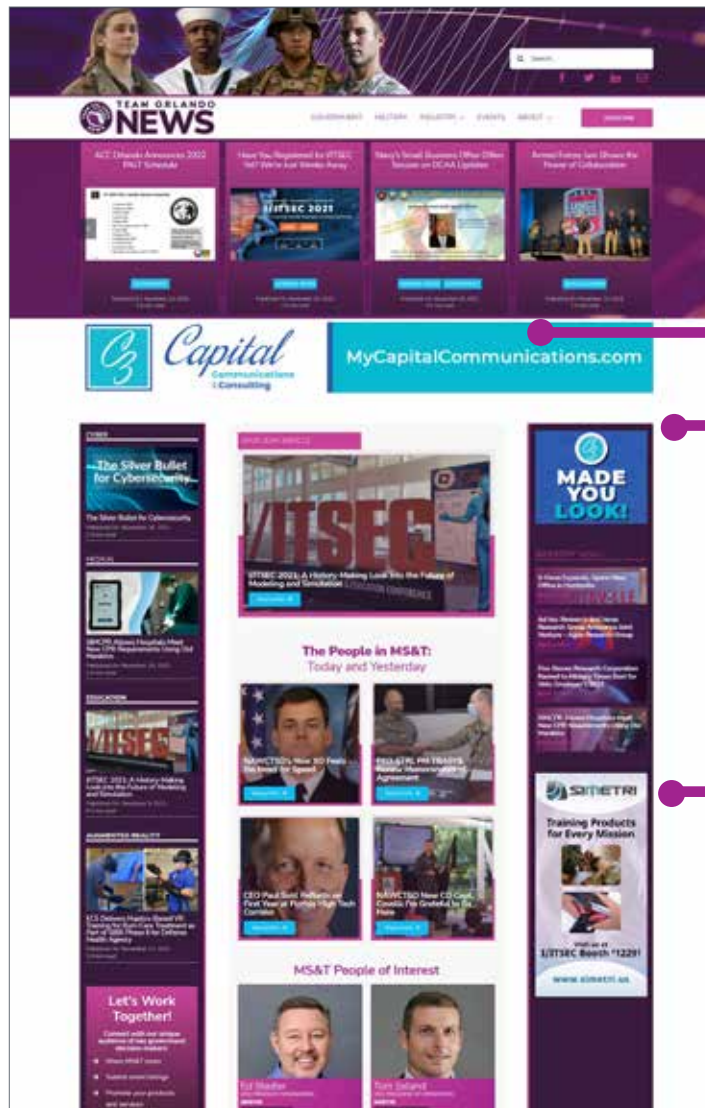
TEAM ORLANDO NEWS

GOVERNMENT HISTORY INDUSTRY EVENTS ABOUT

SUBSCRIBE

ACT Orlando Announces 2022 PACT Schedule

Have You Registered for I/ITSEC Yet? We're Just Weeks Away

Navy's Small Business Office Offers Session on DCAA Updates

Armed Forces Jam Shows the Power of Collaboration

I/ITSEC 2021

Capital Communications & Consulting

MyCapitalCommunications.com

CYBER

The Silver Bullet for Cybersecurity

The Silver Bullet for Cybersecurity

MEDICAL

EDUCATION

I/ITSEC 2021: A History-Making Look into the Future of Modeling and Simulation

AUGMENTED REALITY

Let's Work Together!

I/ITSEC

I/ITSEC 2021: A History-Making Look into the Future of Modeling and Simulation

The People in MS&T: Today and Yesterday

MS&T People of Interest

Ed Wacker

Tom Jaland

MADE YOU LOOK!

SIMETRI

Training Products for Every Mission

Visit us at I/ITSEC Booth *1229!

www.simetri.us